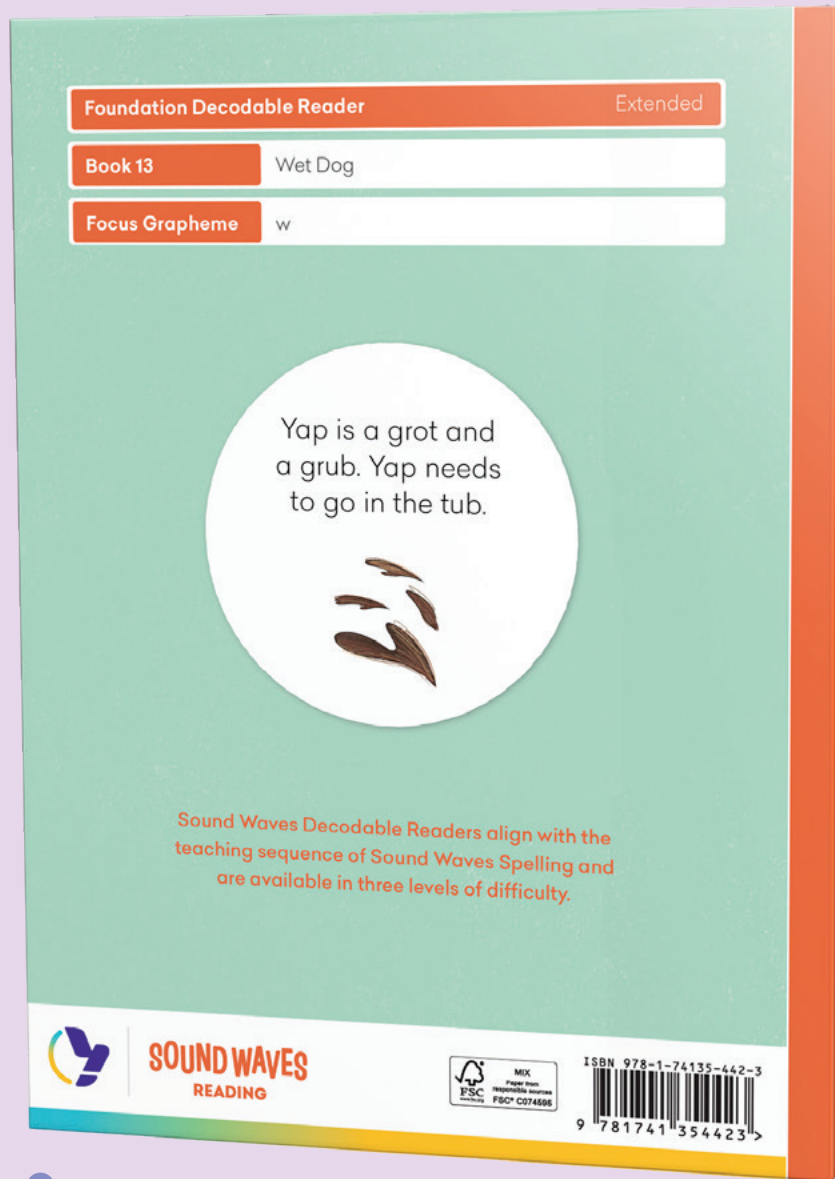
Foundation Decodable Reader Extended

Book 13 Wet Dog

Focus Grapheme w

Yap is a grot and a grub. Yap needs to go in the tub.

Sound Waves Decodable Readers align with the teaching sequence of Sound Waves Spelling and are available in three levels of difficulty.

SOUND WAVES
READING

MIX
Paper from responsible sources
FSC
www.fsc.org
FSC® C074595

ISBN 978-1-74135-442-3

9 781741 354423 >